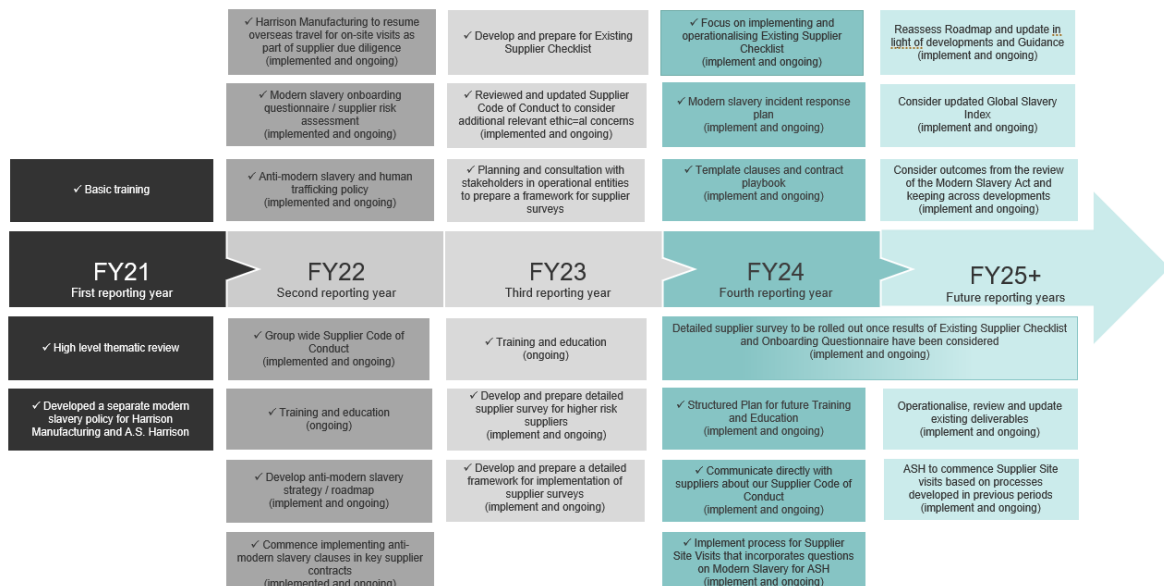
✓ Harrison Manufacturing to resume overseas travel for on-site visits as part of supplier due diligence (implemented and ongoing)

✓ Modern slavery onboarding questionnaire / supplier risk assessment (implemented and ongoing)

✓ Anti-modern slavery and human trafficking policy (implemented and ongoing)

✓ Develop and prepare for Existing Supplier Checklist

✓ Reviewed and updated Supplier Code of Conduct to consider additional relevant ethic=al concerns (implemented and ongoing)

✓ Planning and consultation with stakeholders in operational entities to prepare a framework for supplier surveys

✓ Focus on implementing and operationalising Existing Supplier Checklist (implement and ongoing)

✓ Modern slavery incident response plan (implement and ongoing)

✓ Template clauses and contract playbook (implement and ongoing)

Reassess Roadmap and update in light of developments and Guidance (implement and ongoing)

Consider updated Global Slavery Index (implement and ongoing)

Consider outcomes from the review of the Modern Slavery Act and keeping across developments (implement and ongoing)

✓ Basic training

FY21
First reporting year

FY22
Second reporting year

FY23
Third reporting year

FY24
Fourth reporting year

FY25+
Future reporting years

✓ High level thematic review

✓ Developed a separate modern slavery policy for Harrison Manufacturing and A.S. Harrison

✓ Group wide Supplier Code of Conduct (implemented and ongoing)

✓ Training and education (ongoing)

✓ Develop anti-modern slavery strategy / roadmap (implement and ongoing)

✓ Commence implementing anti-modern slavery clauses in key supplier contracts (implemented and ongoing)

✓ Training and education (ongoing)

✓ Develop and prepare detailed supplier survey for higher risk suppliers (implement and ongoing)

✓ Develop and prepare a detailed framework for implementation of supplier surveys (implement and ongoing)

Detailed supplier survey to be rolled out once results of Existing Supplier Checklist and Onboarding Questionnaire have been considered (implement and ongoing)

✓ Structured Plan for future Training and Education (implement and ongoing)

✓ Communicate directly with suppliers about our Supplier Code of Conduct (implement and ongoing)

✓ Implement process for Supplier Site Visits that incorporates questions on Modern Slavery for ASH (implement and ongoing)

Operationalise, review and update existing deliverables (implement and ongoing)

ASH to commence Supplier Site visits based on processes developed in previous periods (implement and ongoing)